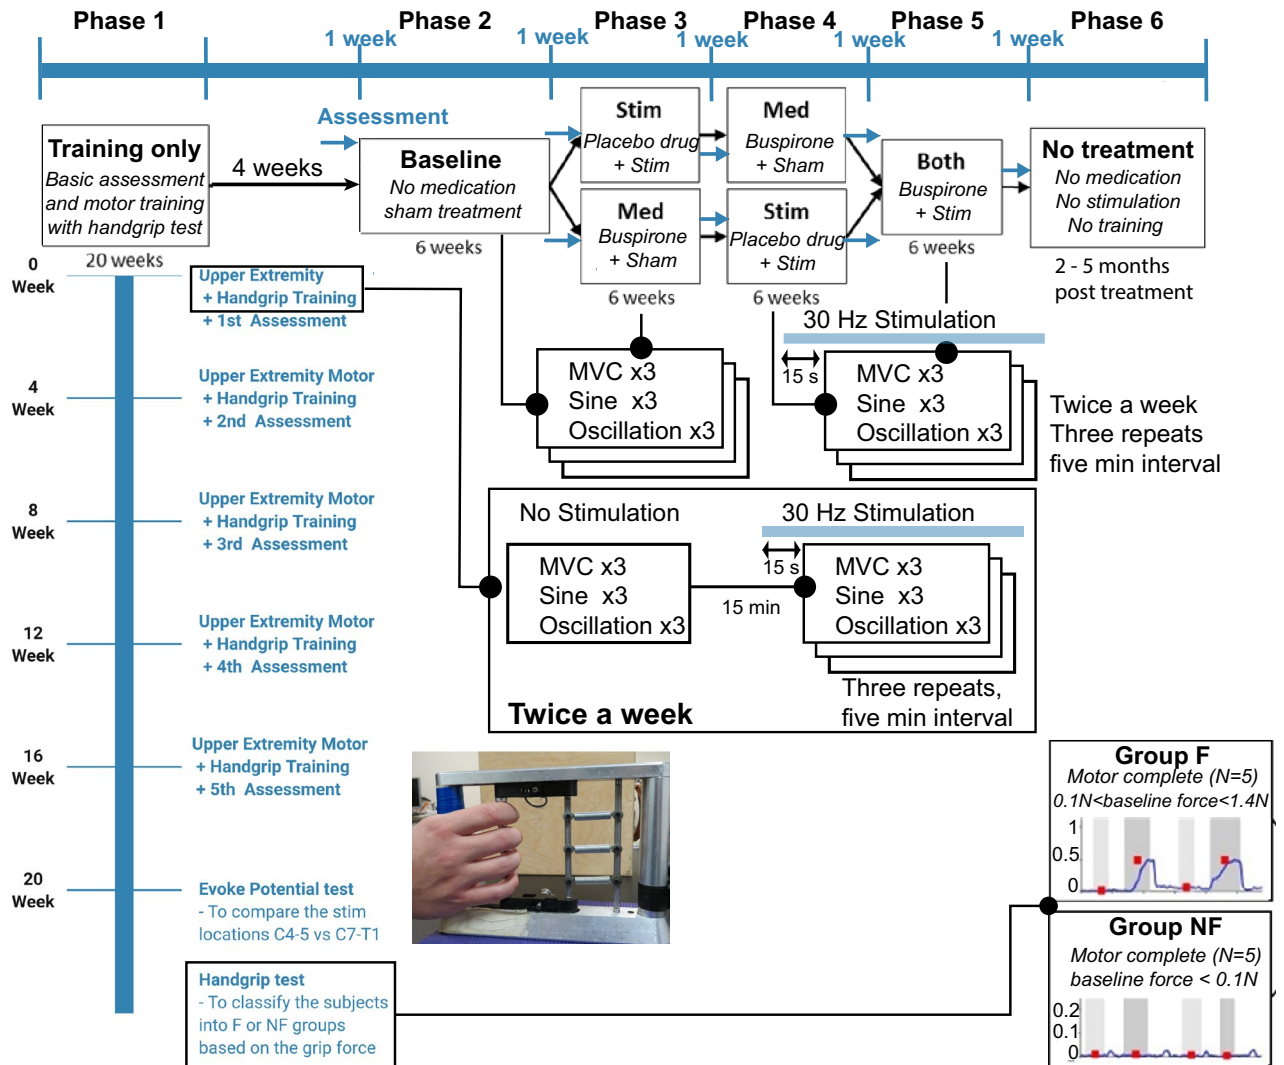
Phase 1 Phase 2 Phase 3 Phase 4 Phase 5 Phase 6

1 week 1 week 1 week 1 week 1 week

Assessment

Training only
Basic assessment and motor training with handgrip test

4 weeks

Baseline
No medication sham treatment
6 weeks

Stim
Placebo drug + Stim

Med
Buspirone + Sham
6 weeks

Med
Buspirone + Sham

Stim
Placebo drug + Stim
6 weeks

Both
Buspirone + Stim
6 weeks

No treatment
No medication
No stimulation
No training

2 - 5 months post treatment

0 Week
20 weeks
Upper Extremity
+ Handgrip Training
+ 1st Assessment

4 Week
Upper Extremity Motor
+ Handgrip Training
+ 2nd Assessment

8 Week
Upper Extremity Motor
+ Handgrip Training
+ 3rd Assessment

12 Week
Upper Extremity Motor
+ Handgrip Training
+ 4th Assessment

16 Week
Upper Extremity Motor
+ Handgrip Training
+ 5th Assessment

20 Week
Evoke Potential test
- To compare the stim locations C4-5 vs C7-T1

Handgrip test
- To classify the subjects into F or NF groups based on the grip force

MVC x3
Sine x3
Oscillation x3

30 Hz Stimulation
15 s
MVC x3
Sine x3
Oscillation x3

Twice a week
Three repeats
five min interval

No Stimulation
30 Hz Stimulation
MVC x3
Sine x3
Oscillation x3
15 s
15 min
MVC x3
Sine x3
Oscillation x3
Three repeats, five min interval
Twice a week

Group F
Motor complete (N=5)
0.1N<baseline force<1.4N
1
0.5
0

Group NF
Motor complete (N=5)
baseline force < 0.1N
0.2
0.1
0